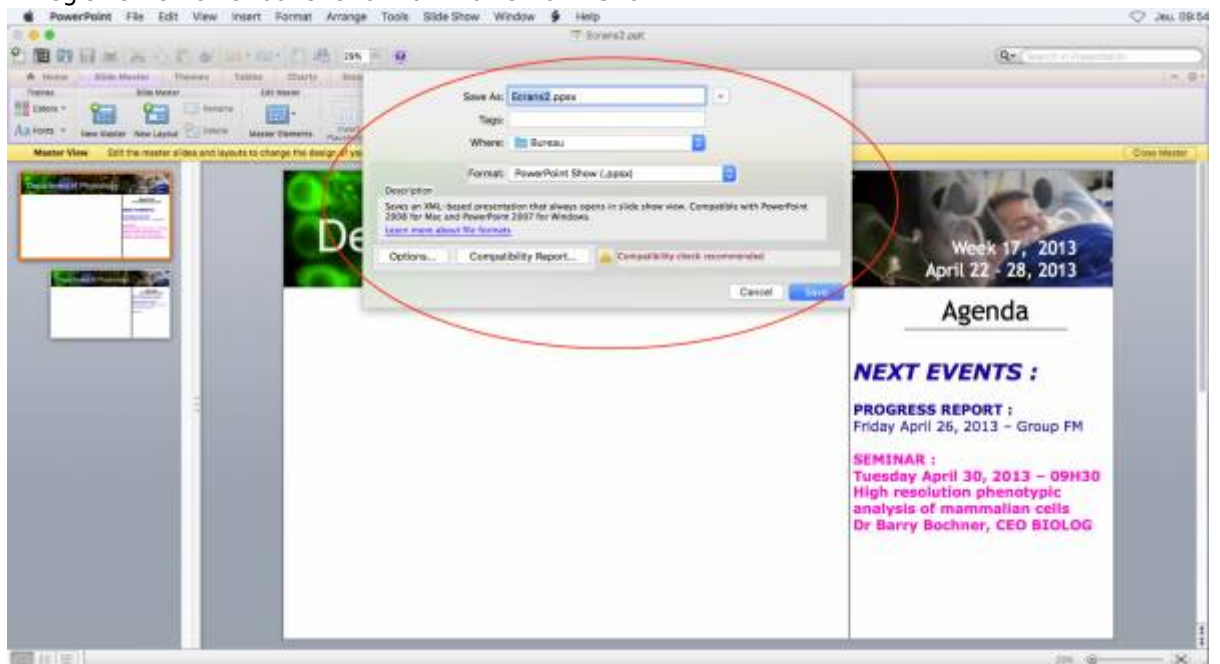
PowerPoint File Edit View Insert Format Arrange Tools Slide Show Window Help
Jeu. 09:54
Ecrans2.pptx
29%
Home Slide Master Themes Tables Charts
Themes Slide Master Edit Master
Colors Rename
Fonts New Master New Layout Delete Master Elements
Master View Edit the master slides and layouts to change the design of y
Close Master
Save As: Ecrans2.ppsx
Tags:
Where: Bureau
Format: PowerPoint Show (.ppsx)
Description
Saves an XML-based presentation that always opens in slide show view. Compatible with PowerPoint 2008 for Mac and PowerPoint 2007 for Windows.
Learn more about file formats
Options... Compatibility Report... Compatibility check recommended
Cancel Save
De
Week 17, 2013
April 22 - 28, 2013
Agenda
NEXT EVENTS :
PROGRESS REPORT :
Friday April 26, 2013 – Group FM
SEMINAR :
Tuesday April 30, 2013 – 09H30
High resolution phenotypic analysis of mammalian cells
Dr Barry Bochner, CEO BIOLOG
29%